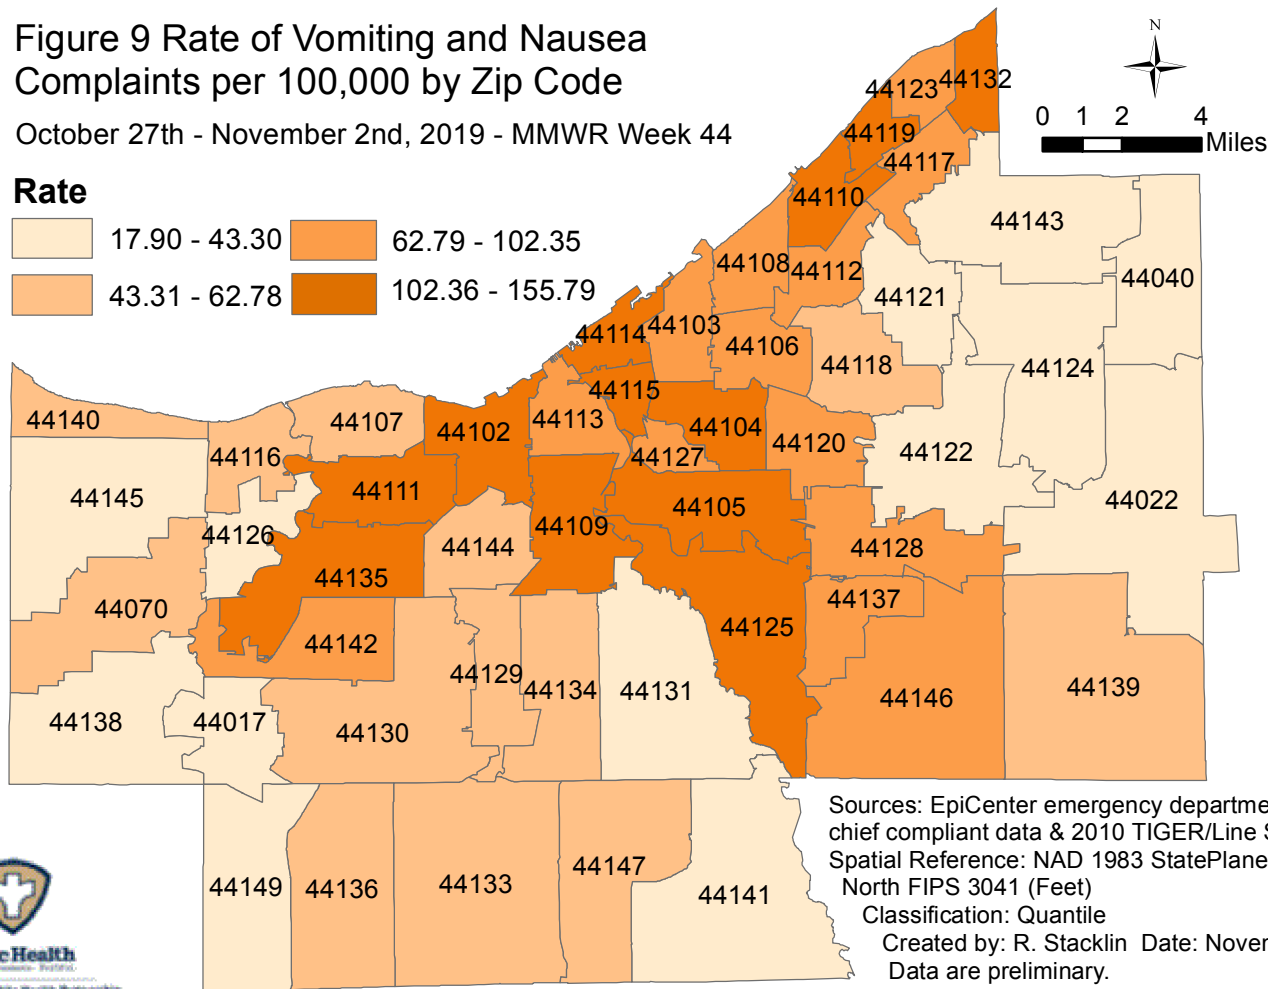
Figure 9 Rate of Vomiting and Nausea Complaints per 100,000 by Zip Code

October 27th - November 2nd, 2019 - MMWR Week 44

Rate

17.90 - 43.30

43.31 - 62.78

62.79 - 102.35

102.36 - 155.79

N

0 1 2 4 Miles

44123 44132 44119 44117 44110 44143 44108 44112 44121 44040 44114 44103 44106 44118 44124 44115 44140 44107 44102 44113 44104 44120 44122 44116 44127 44111 44145 44105 44022 44109 44126 44144 44128 44135 44137 44070 44142 44125 44129 44134 44131 44146 44139 44138 44017 44130 44149 44136 44133 44147 44141

Sources: EpiCenter emergency departme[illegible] chief compliant data & 2010 TIGER/Line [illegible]
Spatial Reference: NAD 1983 StatePlane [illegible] North FIPS 3041 (Feet)
Classification: Quantile
Created by: R. Stacklin Date: Nover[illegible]
Data are preliminary.

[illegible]cHealth